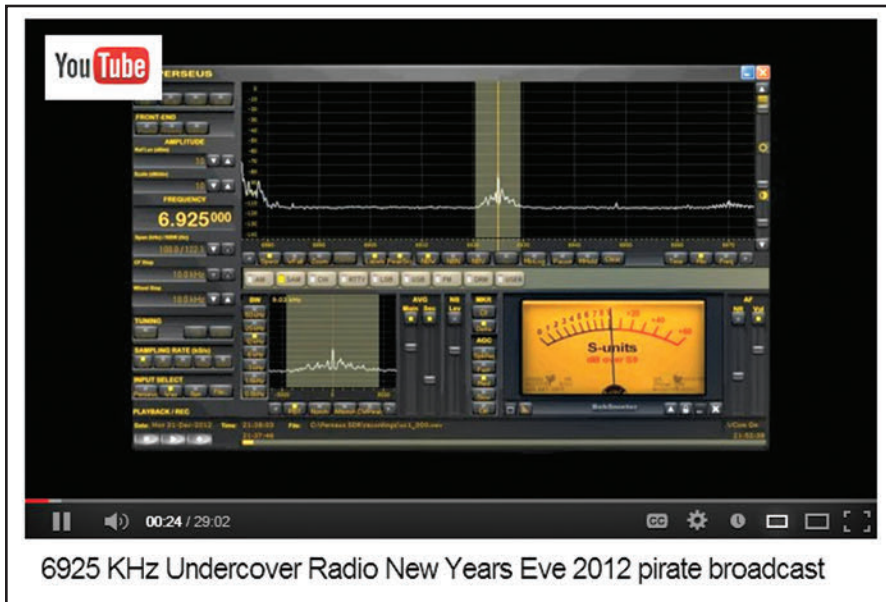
YouTube

PERSEUS

FRONT-END

AMPLITUDE

FREQUENCY

6.925000

TUNING

SAMPLING RATE (kS/s)

INPUT SELECT

PLAYBACK / REC

AM

SAM

CW

RTTY

LSB

USB

FM

DRM

AVG

NB

MKR

AGC

AF

S-units

dB over S9

00:24 / 29:02

6925 KHz Undercover Radio New Years Eve 2012 pirate broadcast